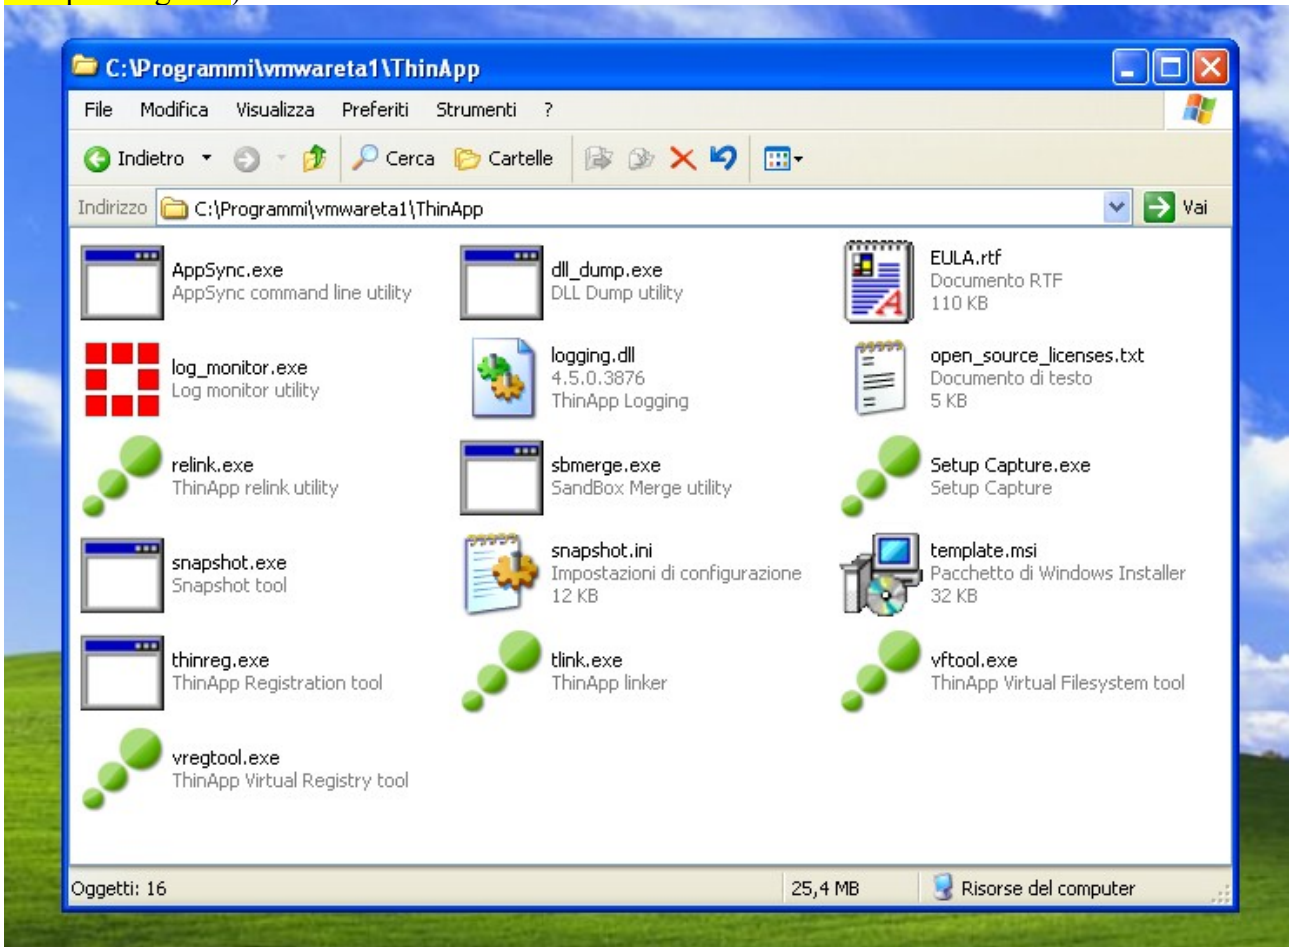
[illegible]

C:\Programmi\vmwareta1\ThinApp

File Modifica Visualizza Preferiti Strumenti ?

Indietro Cerca Cartelle

Indirizzo C:\Programmi\vmwareta1\ThinApp Vai

AppSync.exe
AppSync command line utility

dll_dump.exe
DLL Dump utility

EULA.rtf
Documento RTF
110 KB

log_monitor.exe
Log monitor utility

logging.dll
4.5.0.3876
ThinApp Logging

open_source_licenses.txt
Documento di testo
5 KB

relink.exe
ThinApp relink utility

sbmerge.exe
SandBox Merge utility

Setup Capture.exe
Setup Capture

snapshot.exe
Snapshot tool

snapshot.ini
Impostazioni di configurazione
12 KB

template.msi
Pacchetto di Windows Installer
32 KB

thinreg.exe
ThinApp Registration tool

tlink.exe
ThinApp linker

vftool.exe
ThinApp Virtual Filesystem tool

vregtool.exe
ThinApp Virtual Registry tool

Oggetti: 16 25,4 MB Risorse del computer